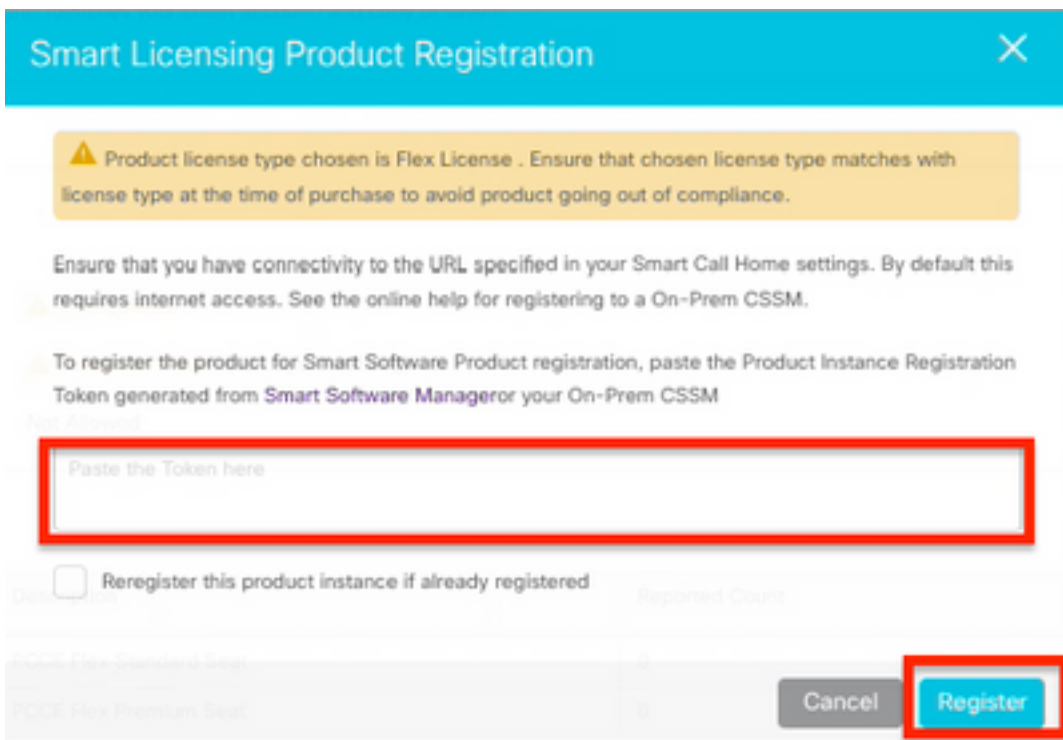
Smart Licensing Product Registration

Product license type chosen is Flex License . Ensure that chosen license type matches with license type at the time of purchase to avoid product going out of compliance.

Ensure that you have connectivity to the URL specified in your Smart Call Home settings. By default this requires internet access. See the online help for registering to a On-Prem CSSM.

To register the product for Smart Software Product registration, paste the Product Instance Registration Token generated from Smart Software Manageror your On-Prem CSSM

Not Allowed

Paste the Token here

Reregister this product instance if already registered

Description

Reported Count

PCCE Flex Standard Seat

0

PCCE Flex Premium Seat

0

Cancel

Register